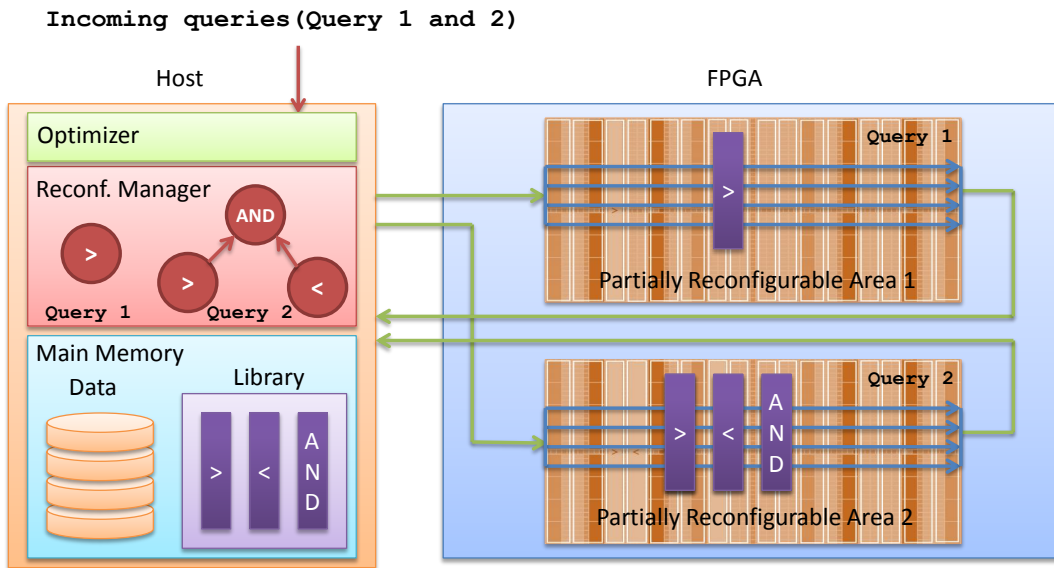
Incoming queries(Query 1 and 2)

Host

Optimizer

Reconf. Manager

AND

>

>

<

Query 1

Query 2

Main Memory

Data

Library

>

<

A N D

FPGA

Query 1

>

Partially Reconfigurable Area 1

Query 2

>

<

A N D

Partially Reconfigurable Area 2